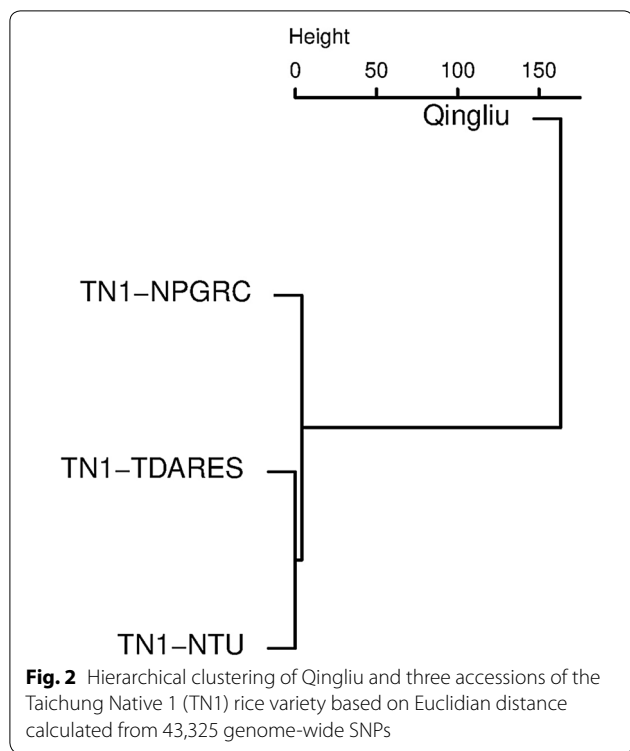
Height

0 50 100 150

Qingliu

TN1−NPGRC

TN1−TDARES

TN1−NTU

**Fig. 2** Hierarchical clustering of Qingliu and three accessions of the Taichung Native 1 (TN1) rice variety based on Euclidian distance calculated from 43,325 genome-wide SNPs